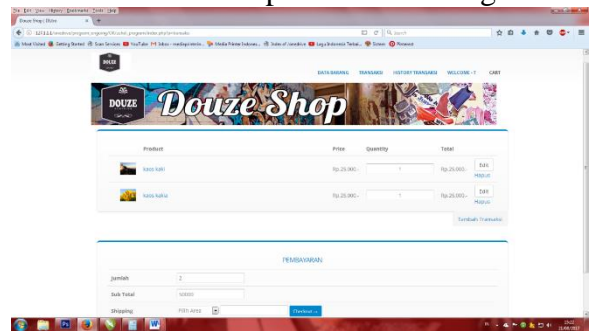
File Edit View History Bookmarks Tools Help
Douze Shop | Online

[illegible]

Most Visited Getting Started Scan Services YouTube Inbox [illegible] Media Pekerja Indonesia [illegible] Pinterest

DOUZE

DATA BARANG TRANSAKSI HISTORY TRANSAKSI WELCOME : T CART

DOUZE

Douze Shop

| Product | Price | Quantity | Total | |
|---|---|---|---|---|
| kaos kaki | Rp.25.000,- | 1 | Rp.25.000,- | Edit Hapus |
| kaos kaki | Rp.25.000,- | 1 | Rp.25.000,- | Edit Hapus |

Tambahkan Transaksi

PEMBAYARAN

Jumlah 2

Sub Total 50000

Shipping Pilih Area

Checkout

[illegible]